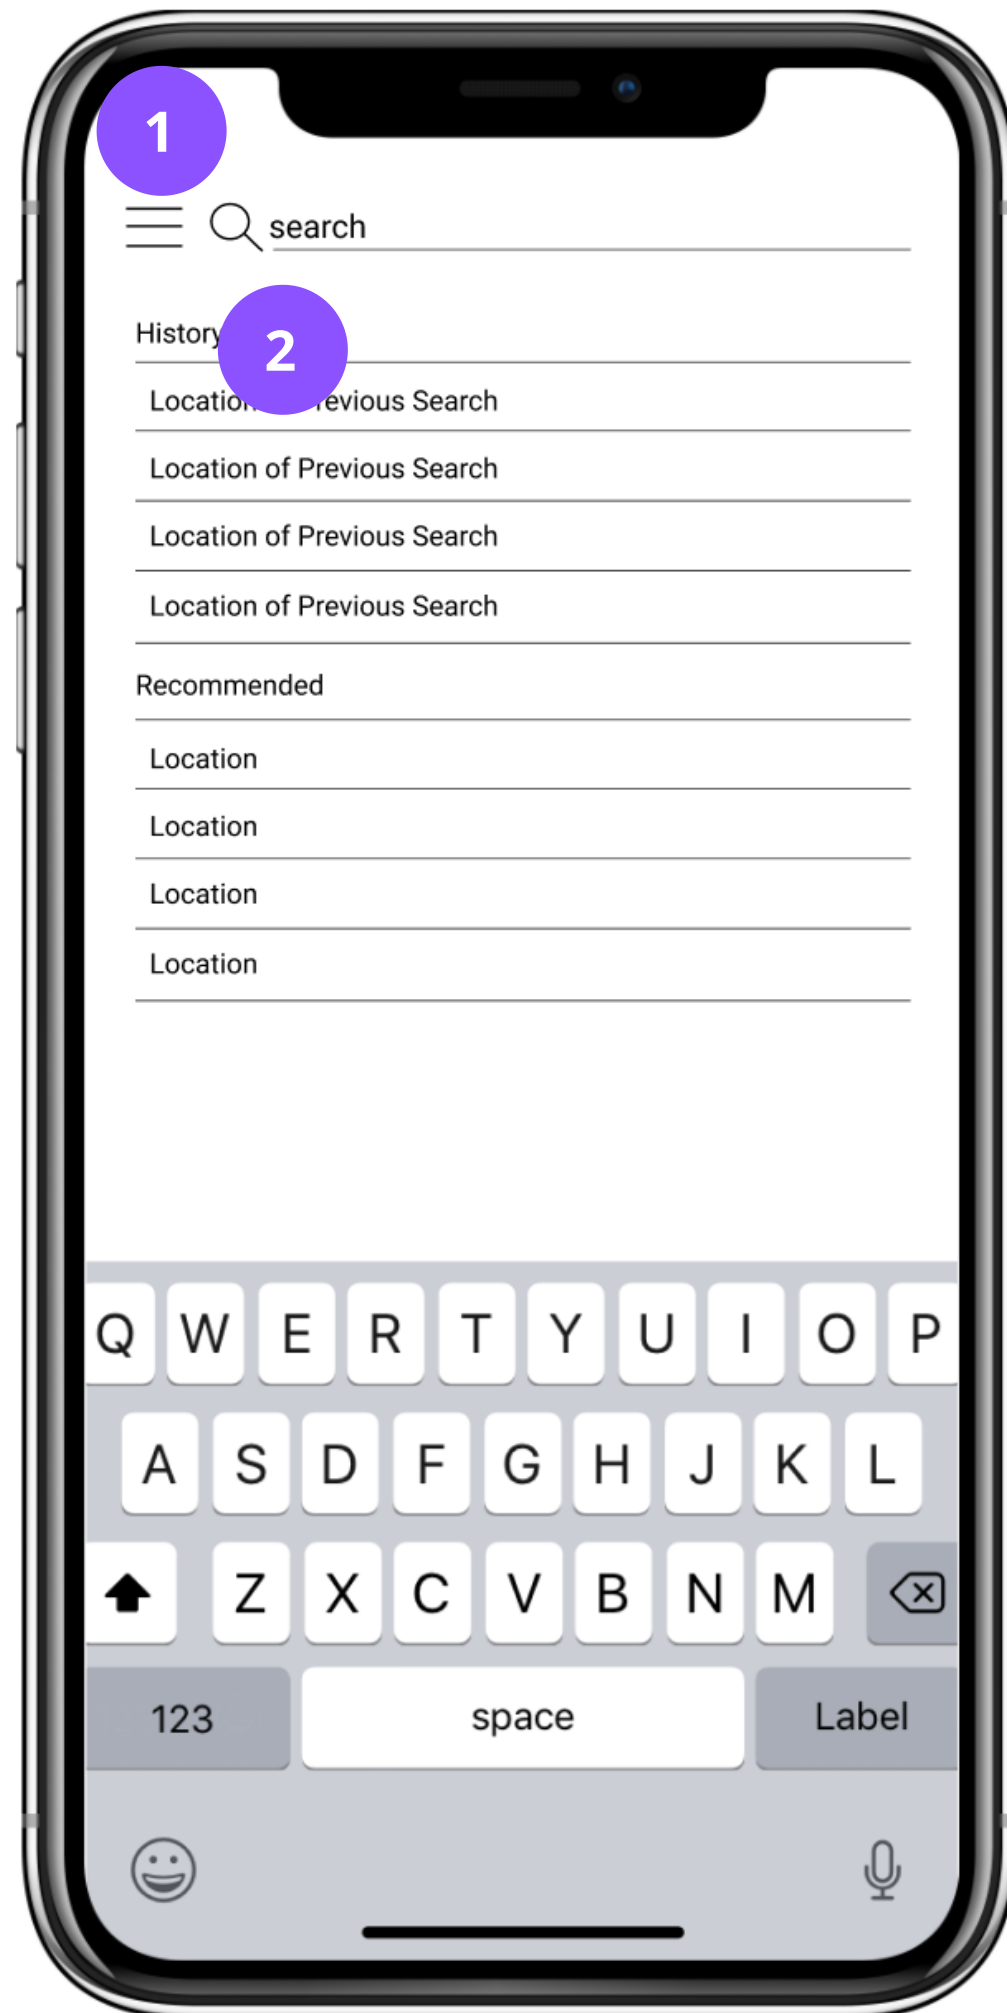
1

search

History 2

Locatio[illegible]revious Search

Location of Previous Search

Location of Previous Search

Location of Previous Search

Recommended

Location

Location

Location

Location

Q W E R T Y U I O P

A S D F G H J K L

Z X C V B N M

123 space Label